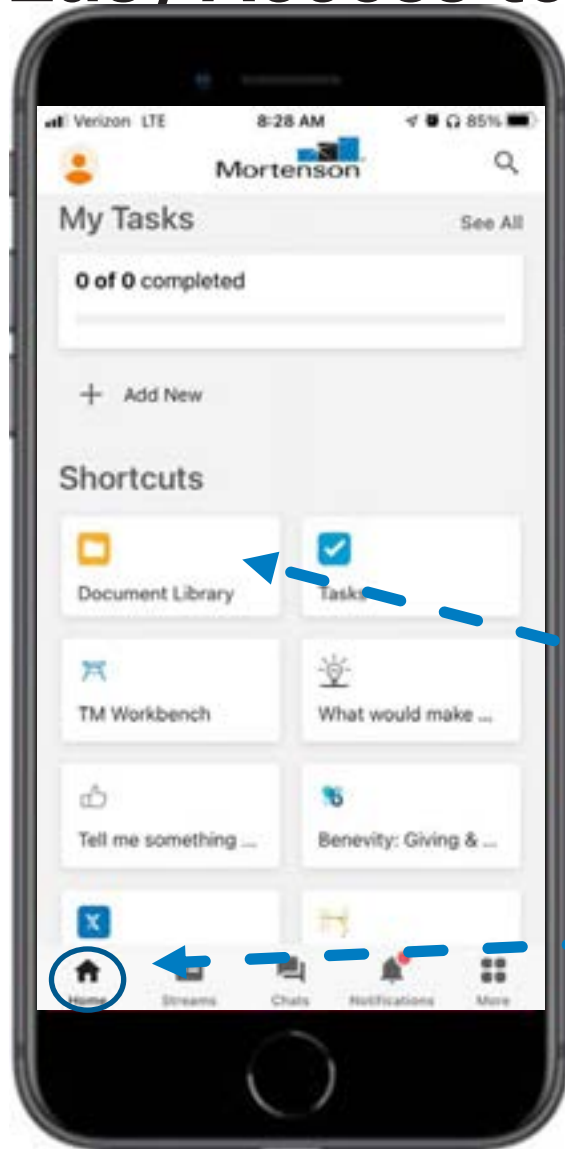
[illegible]

Verizon LTE 8:28 AM 85%

Mortenson

My Tasks
See All

0 of 0 completed

+ Add New

Shortcuts

Document Library

Tasks

TM Workbench

What would make ...

Tell me something ...

Benevity: Giving & ...

Home
Streams
Chats
Notifications
More